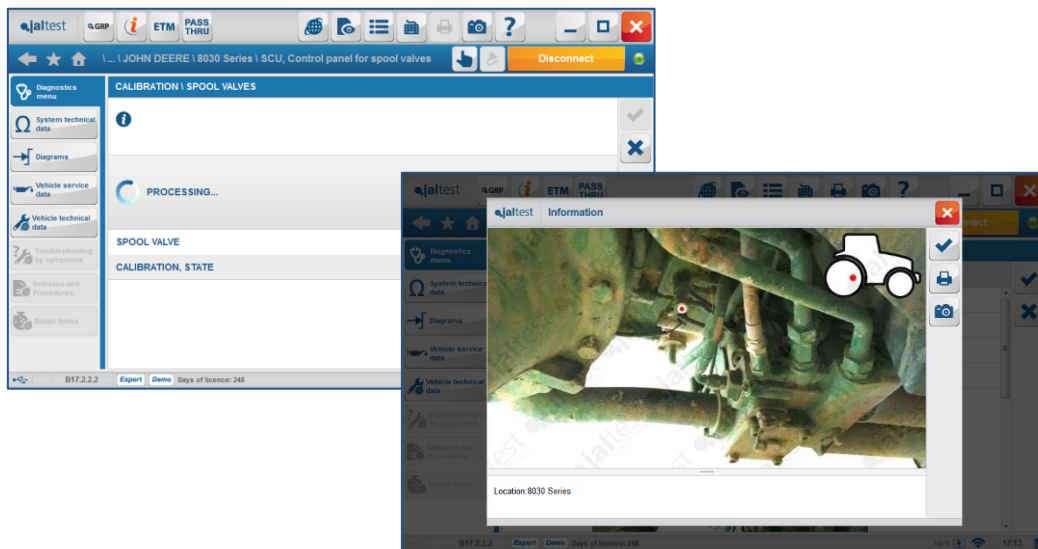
jaltest GRP i ETM PASS THRU

\ ... \ JOHN DEERE \ 8030 Series \ SCU, Control panel for spool valves

Disconnect

Diagnostics menu
System technical data
Diagrams
Vehicle service data
Vehicle technical data
Troubleshooting by symptoms
Releases and Procedures
Repair times

CALIBRATION \ SPOOL VALVES

PROCESSING...

SPOOL VALVE

CALIBRATION, STATE

B17.2.2.2 Expert Demo Days of licence: 248

jaltest GRP i ETM PASS THRU

jaltest Information

Diagnostics menu
System technical data
Diagrams
Vehicle service data
Vehicle technical data

Location:8030 Series

B17.2.2.2 Expert Demo Days of licence: 248

17:13